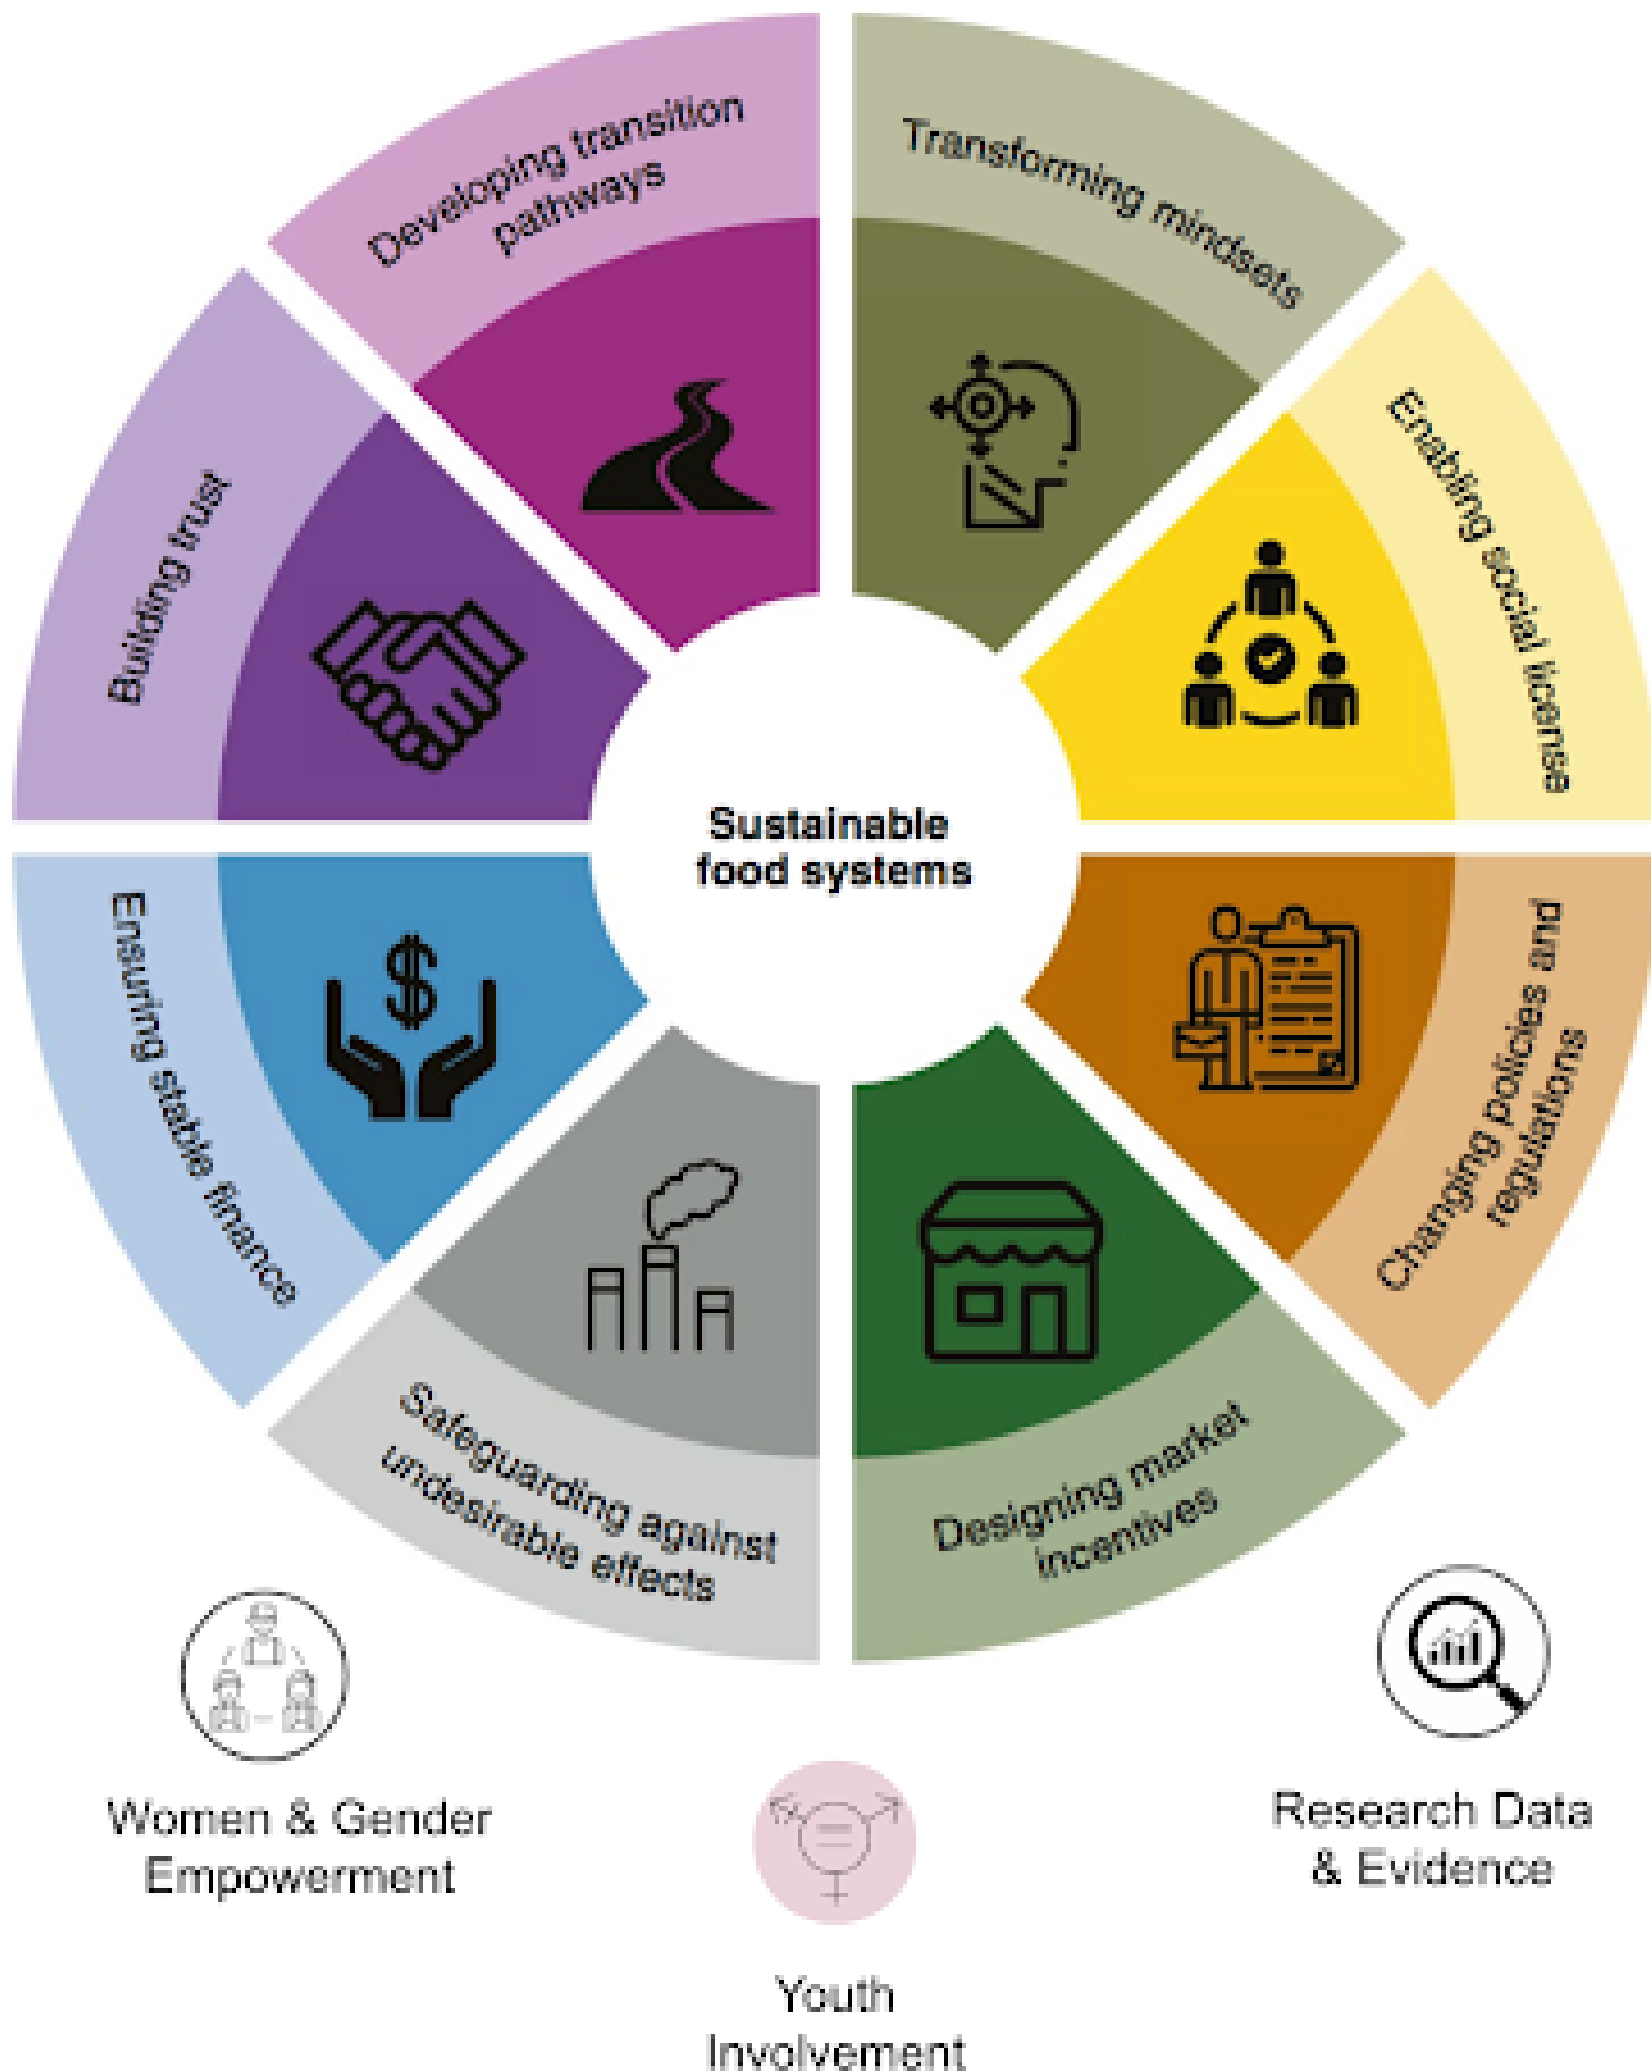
Developing transition pathways

Transforming mindsets

Enabling social license

Building trust

Sustainable food systems

Ensuring stable finance

Changing policies and regulations

Safeguarding against undesirable effects

Designing market incentives

Women & Gender Empowerment

Youth Involvement

Research Data & Evidence